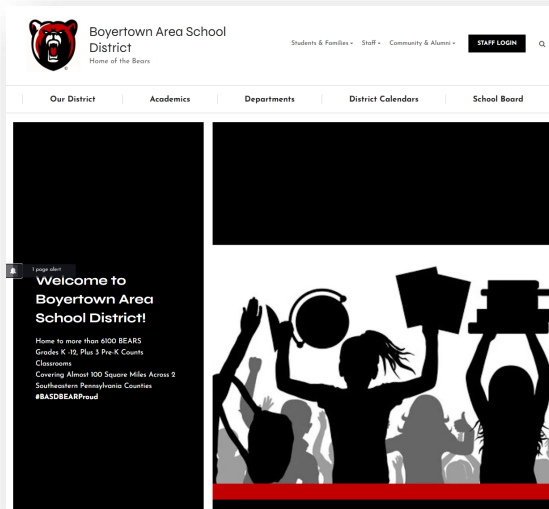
Boyertown Area School District
Home of the Bears

Students & Families ▾ Staff ▾ Community & Alumni ▾ STAFF LOGIN

Our District | Academics | Departments | District Calendars | School Board

1 page alert

Welcome to Boyertown Area School District!

Home to more than 6100 BEARS
Grades K -12, Plus 3 Pre-K Counts Classrooms
Covering Almost 100 Square Miles Across 2 Southeastern Pennsylvania Counties
#BASDBEARProud